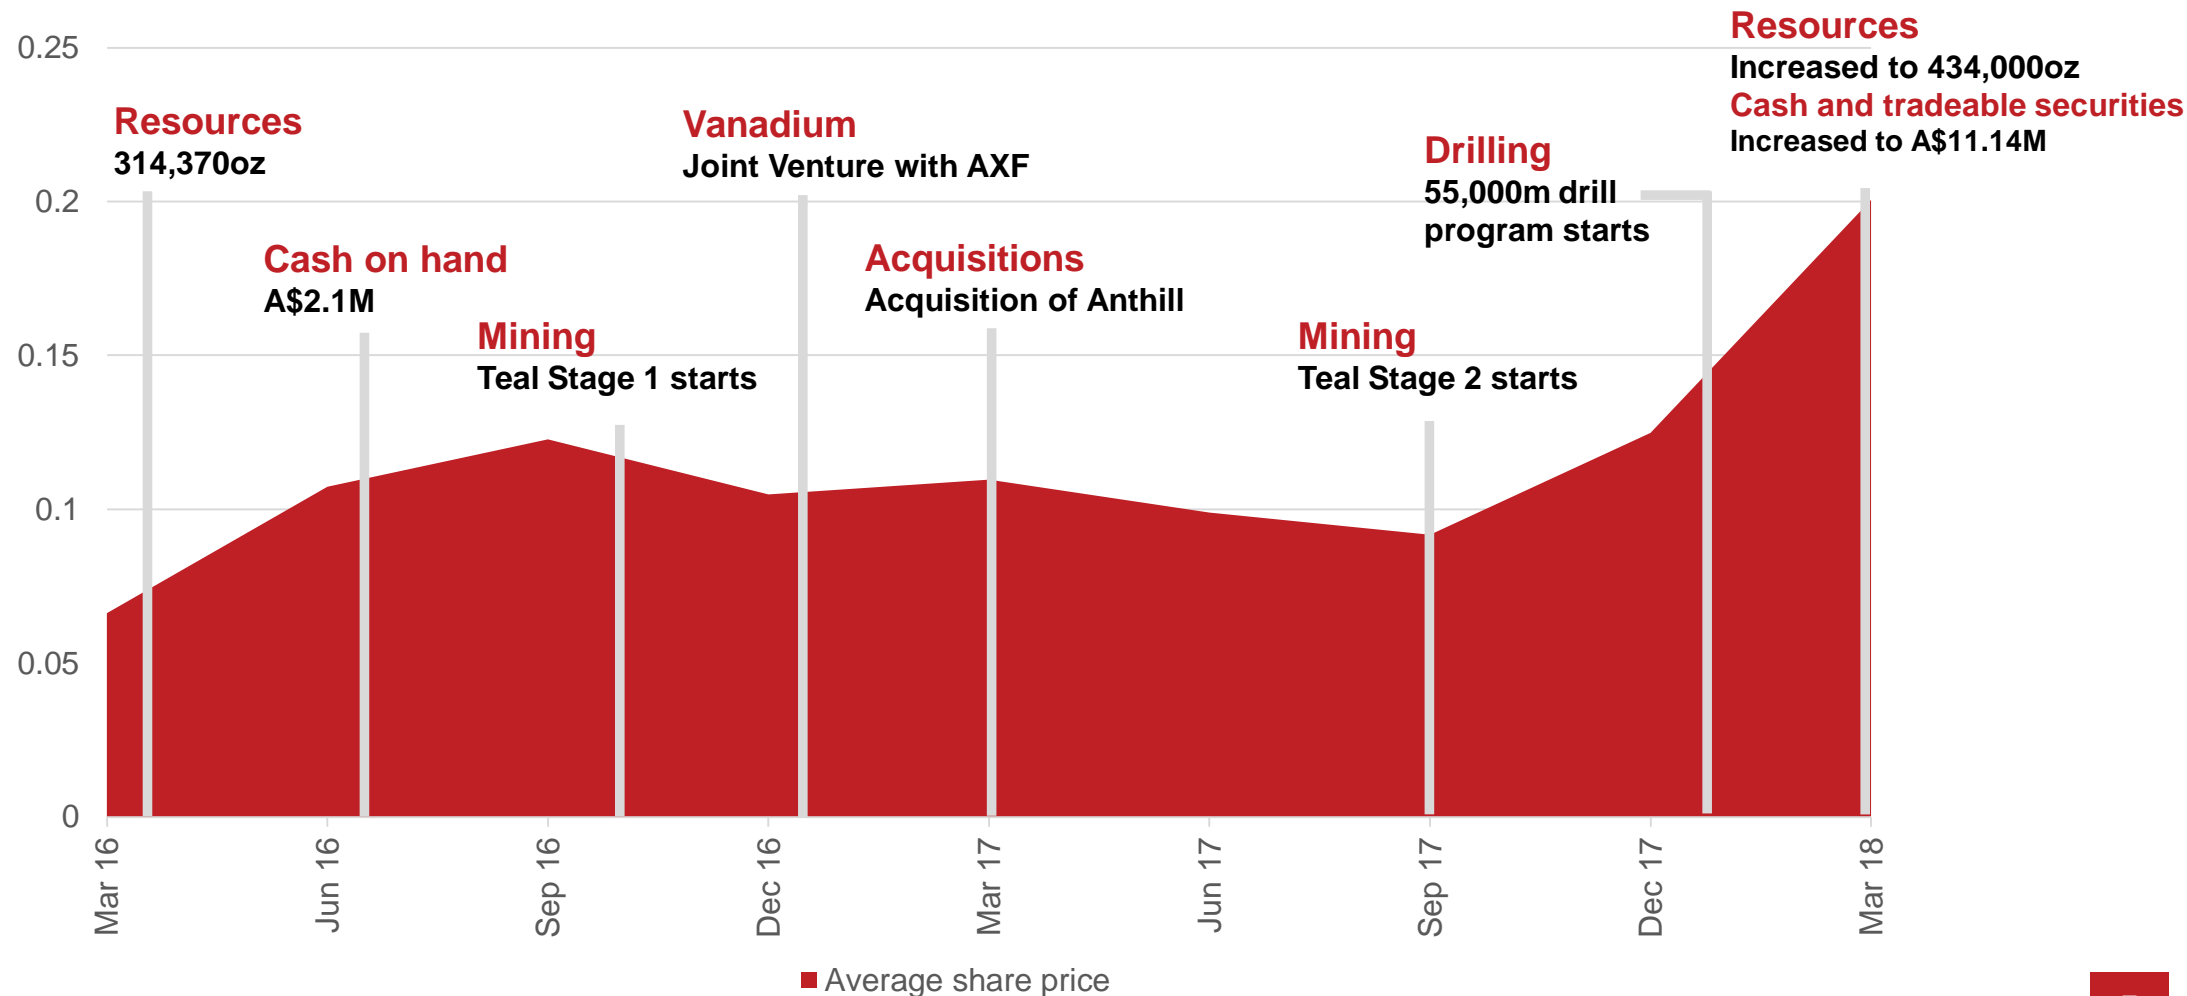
Resources
Increased to 434,000oz
Cash and tradeable securities
Increased to A$11.14M

0.25

Resources
314,370oz

Vanadium
Joint Venture with AXF

Drilling
55,000m drill program starts

0.2

Cash on hand
A$2.1M

Acquisitions
Acquisition of Anthill

Mining
Teal Stage 1 starts

Mining
Teal Stage 2 starts

0.15

0.1

0.05

0

Mar 16
Jun 16
Sep 16
Dec 16
Mar 17
Jun 17
Sep 17
Dec 17
Mar 18

Average share price